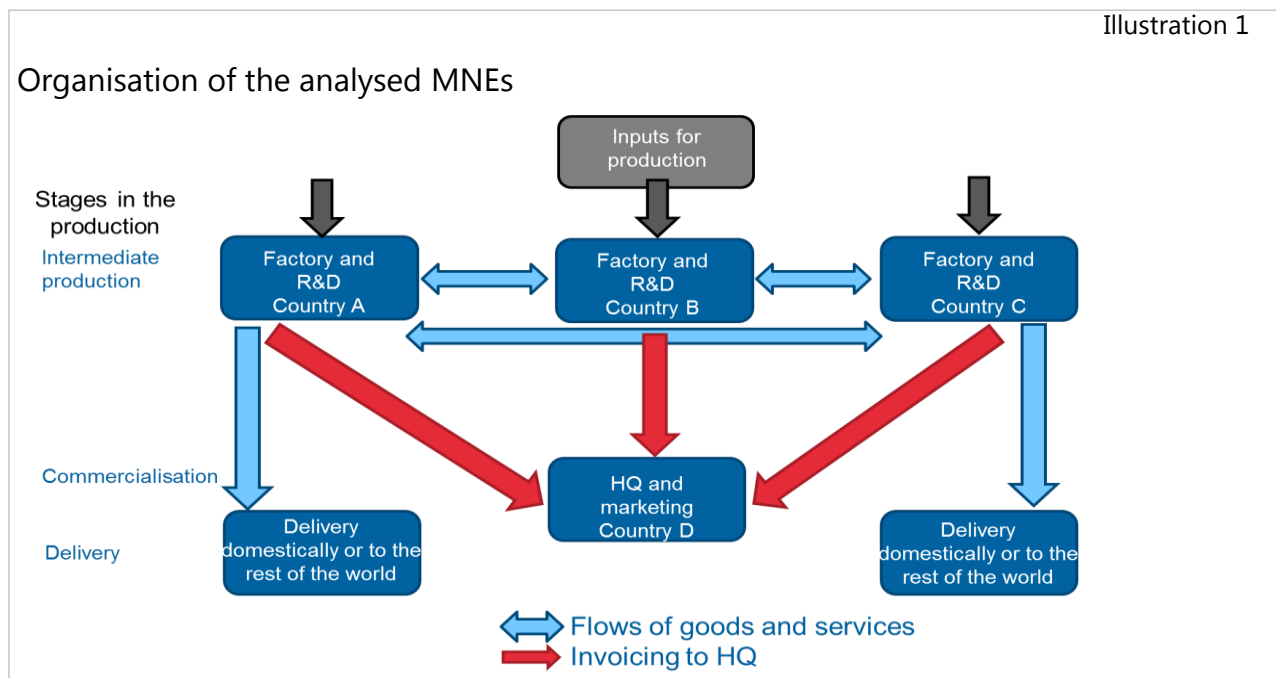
Illustration 1

Organisation of the analysed MNEs

Inputs for production

Stages in the production

Intermediate production

Factory and R&D Country A

Factory and R&D Country B

Factory and R&D Country C

Commercialisation

HQ and marketing Country D

Delivery

Delivery domestically or to the rest of the world

Delivery domestically or to the rest of the world

Flows of goods and services

Invoicing to HQ